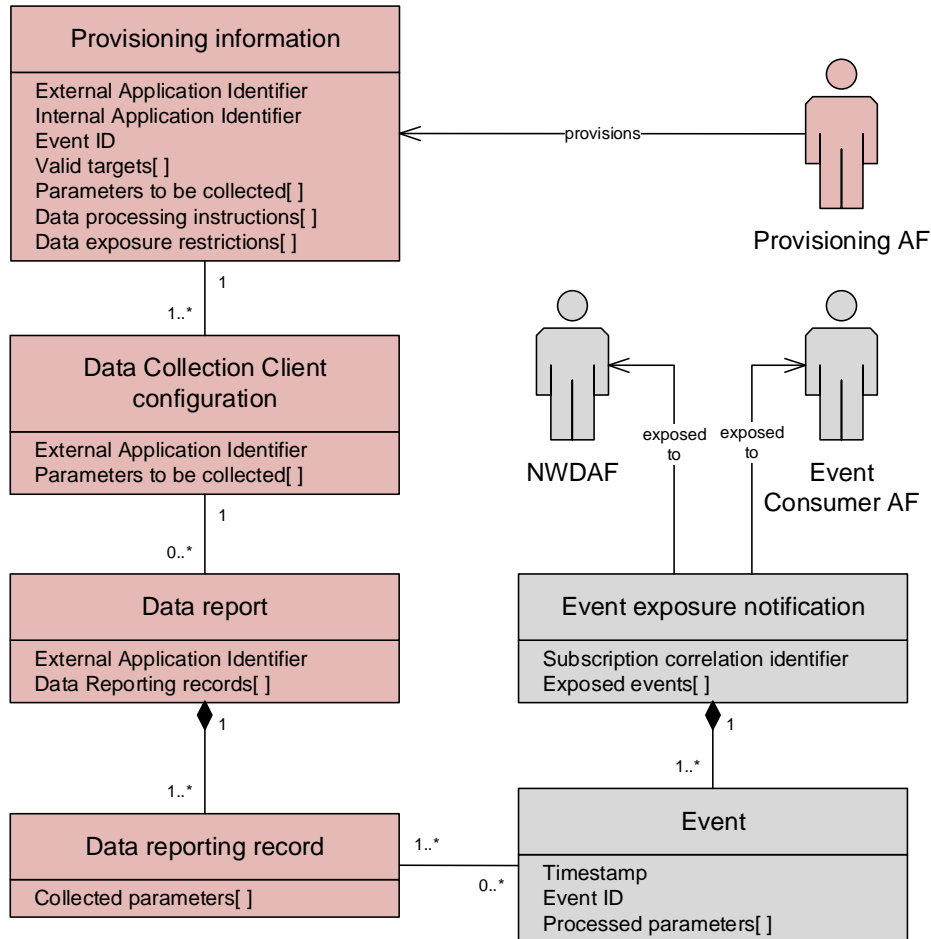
Provisioning information

External Application Identifier
Internal Application Identifier
Event ID
Valid targets[ ]
Parameters to be collected[ ]
Data processing instructions[ ]
Data exposure restrictions[ ]

provisions

Provisioning AF

1

1..*

Data Collection Client configuration

External Application Identifier
Parameters to be collected[ ]

NWDAF

exposed to

exposed to

Event Consumer AF

1

0..*

Data report

External Application Identifier
Data Reporting records[ ]

Event exposure notification

Subscription correlation identifier
Exposed events[ ]

1

1..*

1

1..*

Data reporting record

Collected parameters[ ]

1..*

0..*

Event

Timestamp
Event ID
Processed parameters[ ]